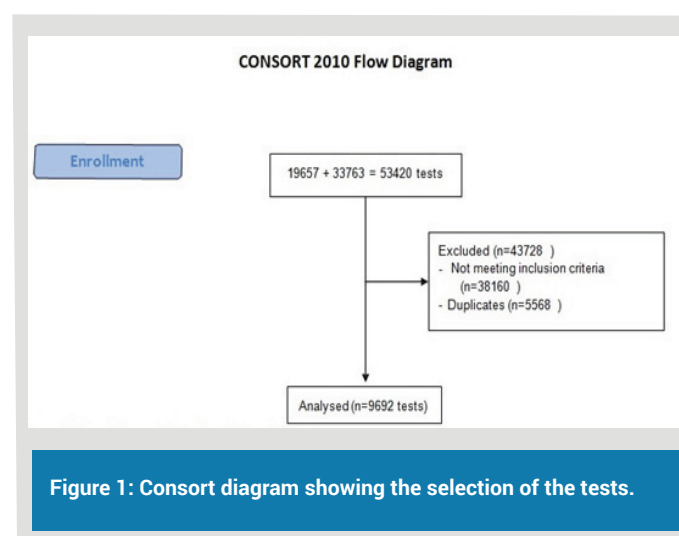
CONSORT 2010 Flow Diagram

Enrollment

19657 + 33763 = 53420 tests

Excluded (n=43728 )
- Not meeting inclusion criteria (n=38160 )
- Duplicates (n=5568 )

Analysed (n=9692 tests)

Figure 1: Consort diagram showing the selection of the tests.